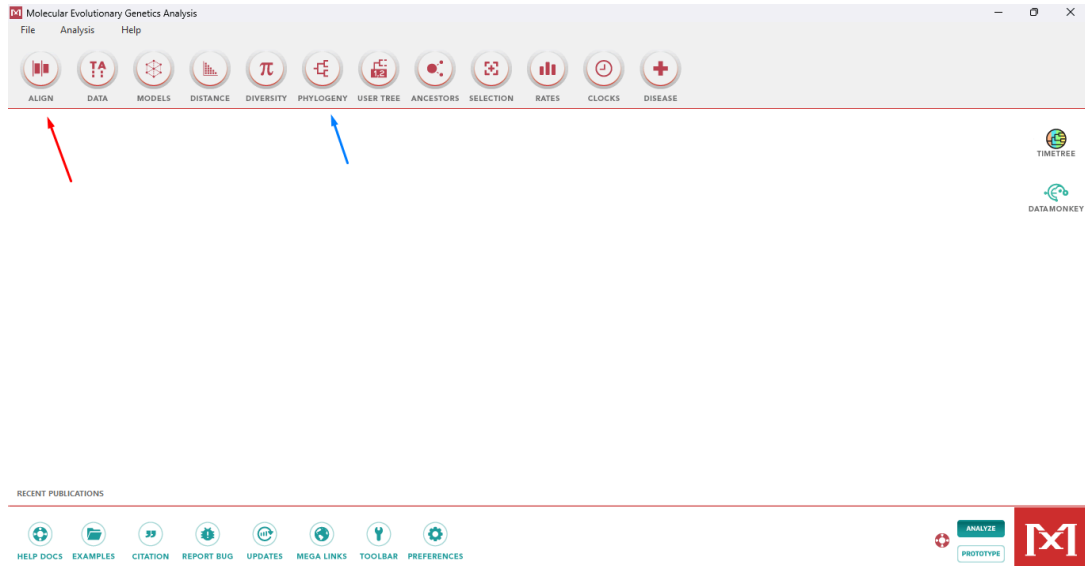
Molecular Evolutionary Genetics Analysis

File Analysis Help

ALIGN DATA MODELS DISTANCE DIVERSITY PHYLOGENY USER TREE ANCESTORS SELECTION RATES CLOCKS DISEASE

TIMETREE

DATAMONKEY

RECENT PUBLICATIONS

HELP DOCS EXAMPLES CITATION REPORT BUG UPDATES MEGA LINKS TOOLBAR PREFERENCES

ANALYZE

PROTOTYPE